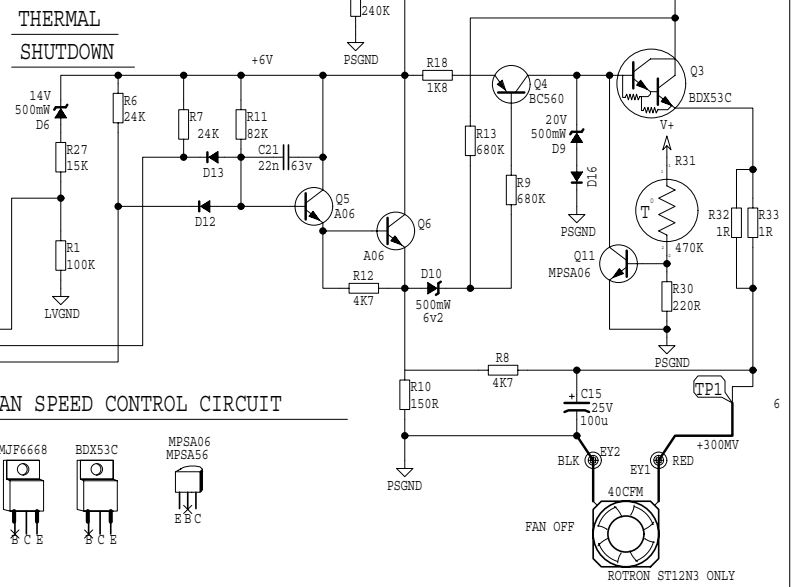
THERMAL
SHUTDOWN

240K
PSGND
+6V
R18
1K8
Q4
BC560
Q3
BDX53C
14V
500mW
D6
R6
24K
R7
24K
R11
82K
C21
22n
63v
D13
R27
15K
R13
680K
20V
500mW
D9
D16
PSGND
V+
R31
T
470K
R9
680K
Q5
A06
D12
Q6
A06
R1
100K
LVGND
R12
4K7
D10
500mW
6v2
Q11
MPSA06
R30
220R
PSGND
R32
1R
R33
1R
R8
4K7
R10
150R
C15
25V
100u
TP1
6
+300MV
AN SPEED CONTROL CIRCUIT
MJF6668
BDX53C
MPSA06
MPSA56
B C E
B C E
E B C
PSGND
BLK
EY2
EY1
RED
40CFM
FAN OFF
ROTRON ST12N3 ONLY